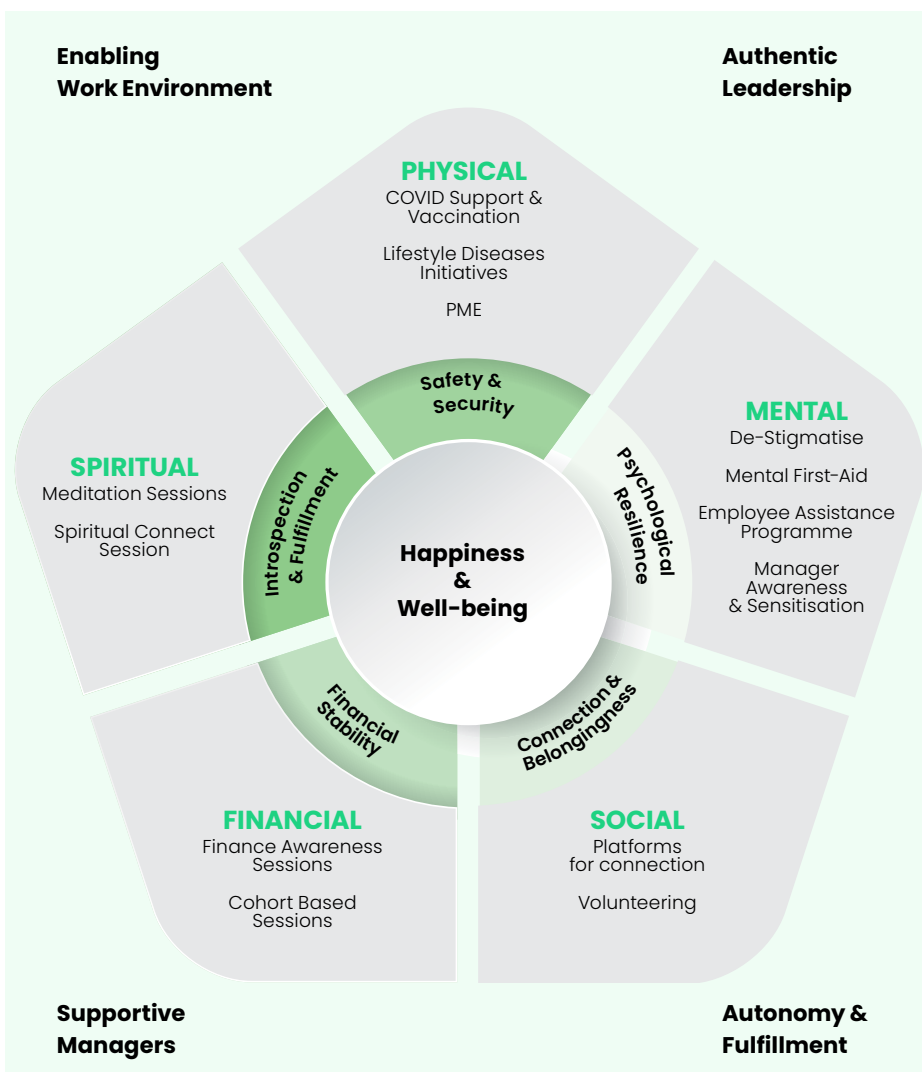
Enabling Work Environment

Authentic Leadership

PHYSICAL
COVID Support & Vaccination

Lifestyle Diseases Initiatives

PME

MENTAL
De-Stigmatise

Mental First-Aid

Employee Assistance Programme

Manager Awareness & Sensitisation

SPIRITUAL
Meditation Sessions

Spiritual Connect Session

Safety & Security

Psychological Resilience

Introspection & Fulfillment

Happiness & Well-being

Financial Stability

Connection & Belongingness

FINANCIAL
Finance Awareness Sessions

Cohort Based Sessions

SOCIAL
Platforms for connection

Volunteering

Supportive Managers

Autonomy & Fulfillment